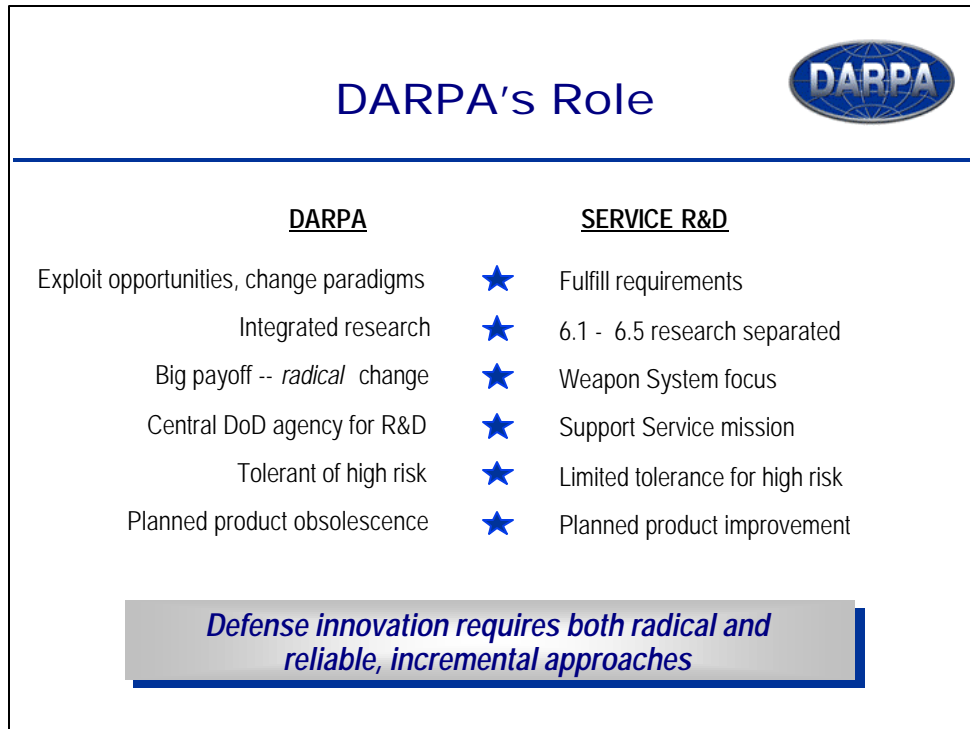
DARPA's Role

DARPA

| DARPA | | SERVICE R&D |
|---|---|---|
| Exploit opportunities, change paradigms | ★ | Fulfill requirements |
| Integrated research | ★ | 6.1 - 6.5 research separated |
| Big payoff -- *radical* change | ★ | Weapon System focus |
| Central DoD agency for R&D | ★ | Support Service mission |
| Tolerant of high risk | ★ | Limited tolerance for high risk |
| Planned product obsolescence | ★ | Planned product improvement |

Defense innovation requires both radical and reliable, incremental approaches